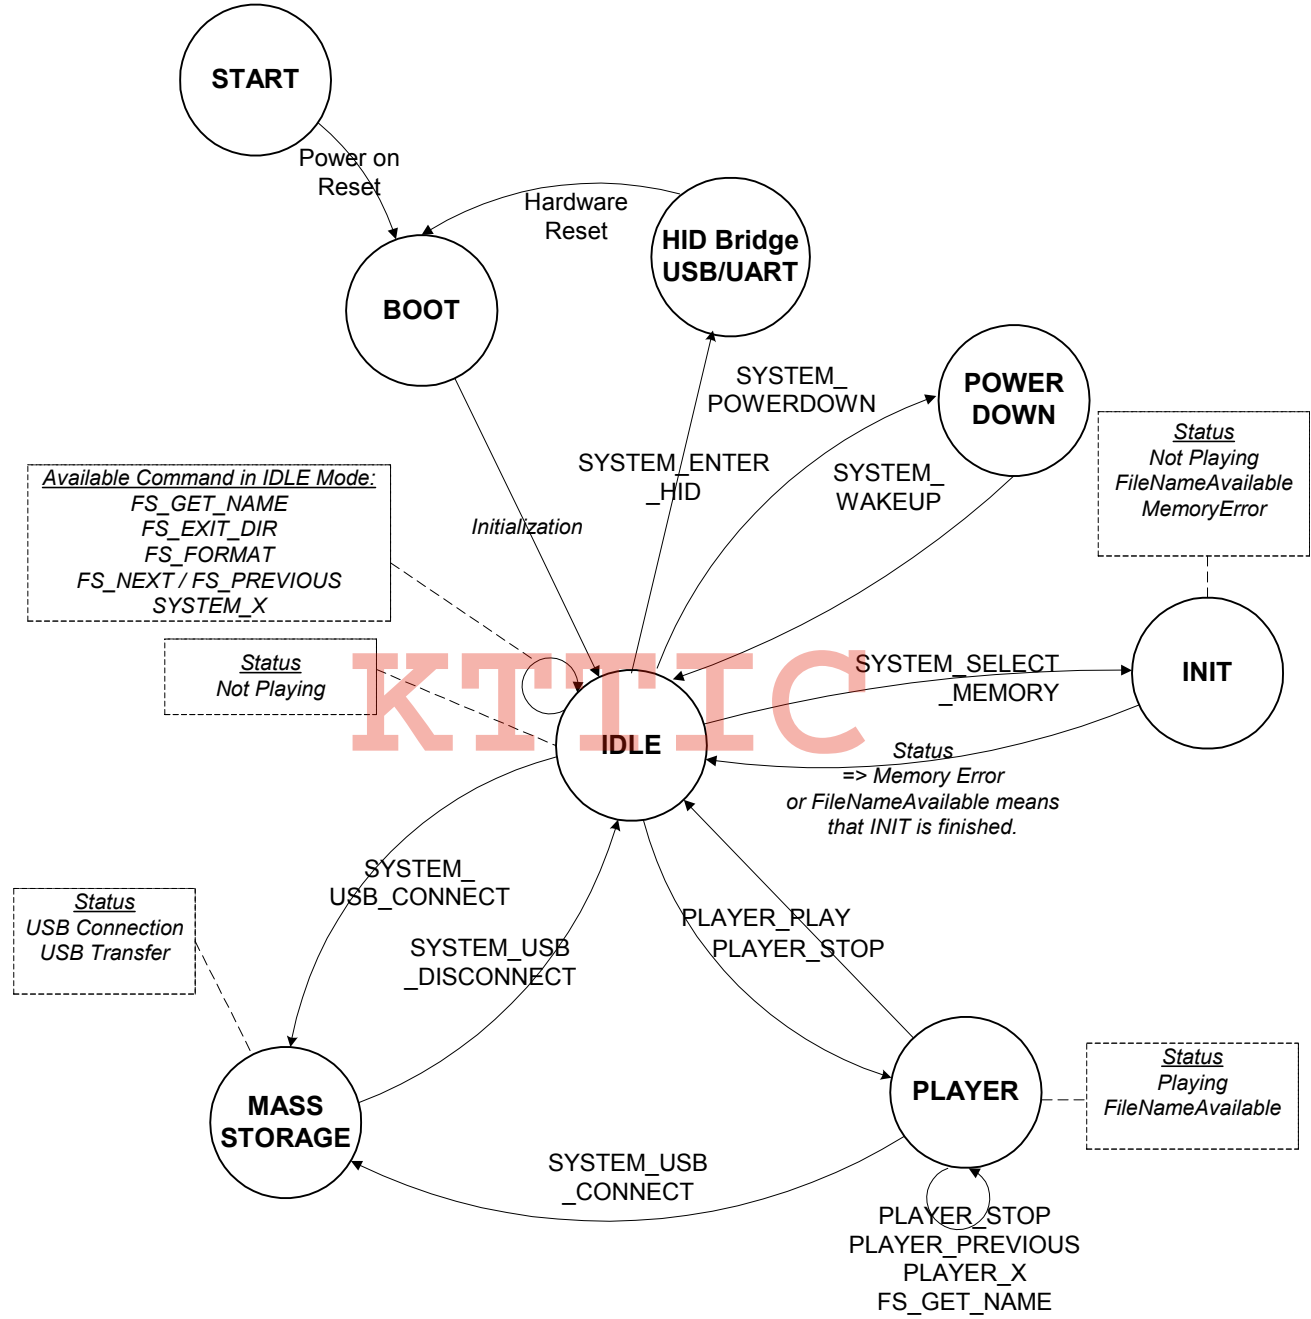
START

Power on Reset

Hardware Reset

HID Bridge USB/UART

BOOT

SYSTEM_ POWERDOWN

POWER DOWN

Status
Not Playing
FileNameAvailable
MemoryError

Available Command in IDLE Mode:
FS_GET_NAME
FS_EXIT_DIR
FS_FORMAT
FS_NEXT / FS_PREVIOUS
SYSTEM_X

SYSTEM_ENTER _HID

SYSTEM_ WAKEUP

Initialization

Status
Not Playing

KTTIC

SYSTEM_SELECT _MEMORY

INIT

IDLE

Status
=> Memory Error
or FileNameAvailable means
that INIT is finished.

SYSTEM_ USB_CONNECT

Status
USB Connection
USB Transfer

SYSTEM_USB _DISCONNECT

PLAYER_PLAY
PLAYER_STOP

MASS STORAGE

PLAYER

Status
Playing
FileNameAvailable

SYSTEM_USB _CONNECT

PLAYER_STOP
PLAYER_PREVIOUS
PLAYER_X
FS_GET_NAME